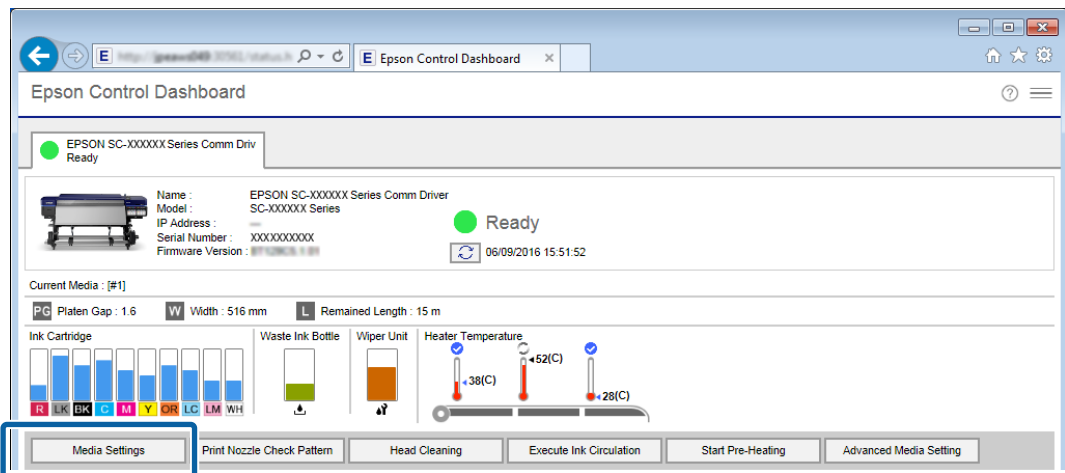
E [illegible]

E Epson Control Dashboard ×

Epson Control Dashboard

EPSON SC-XXXXXX Series Comm Driv
Ready

Name : EPSON SC-XXXXXX Series Comm Driver
Model : SC-XXXXXX Series
IP Address : —
Serial Number : XXXXXXXXXX
Firmware Version : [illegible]

Ready

06/09/2016 15:51:52

Current Media : [#1]

PG Platen Gap : 1.6 W Width : 516 mm L Remained Length : 15 m

Ink Cartridge

R LK BK C M Y OR LC LM WH

Waste Ink Bottle

Wiper Unit

Heater Temperature

38(C)

52(C)

28(C)

Media Settings

Print Nozzle Check Pattern

Head Cleaning

Execute Ink Circulation

Start Pre-Heating

Advanced Media Setting